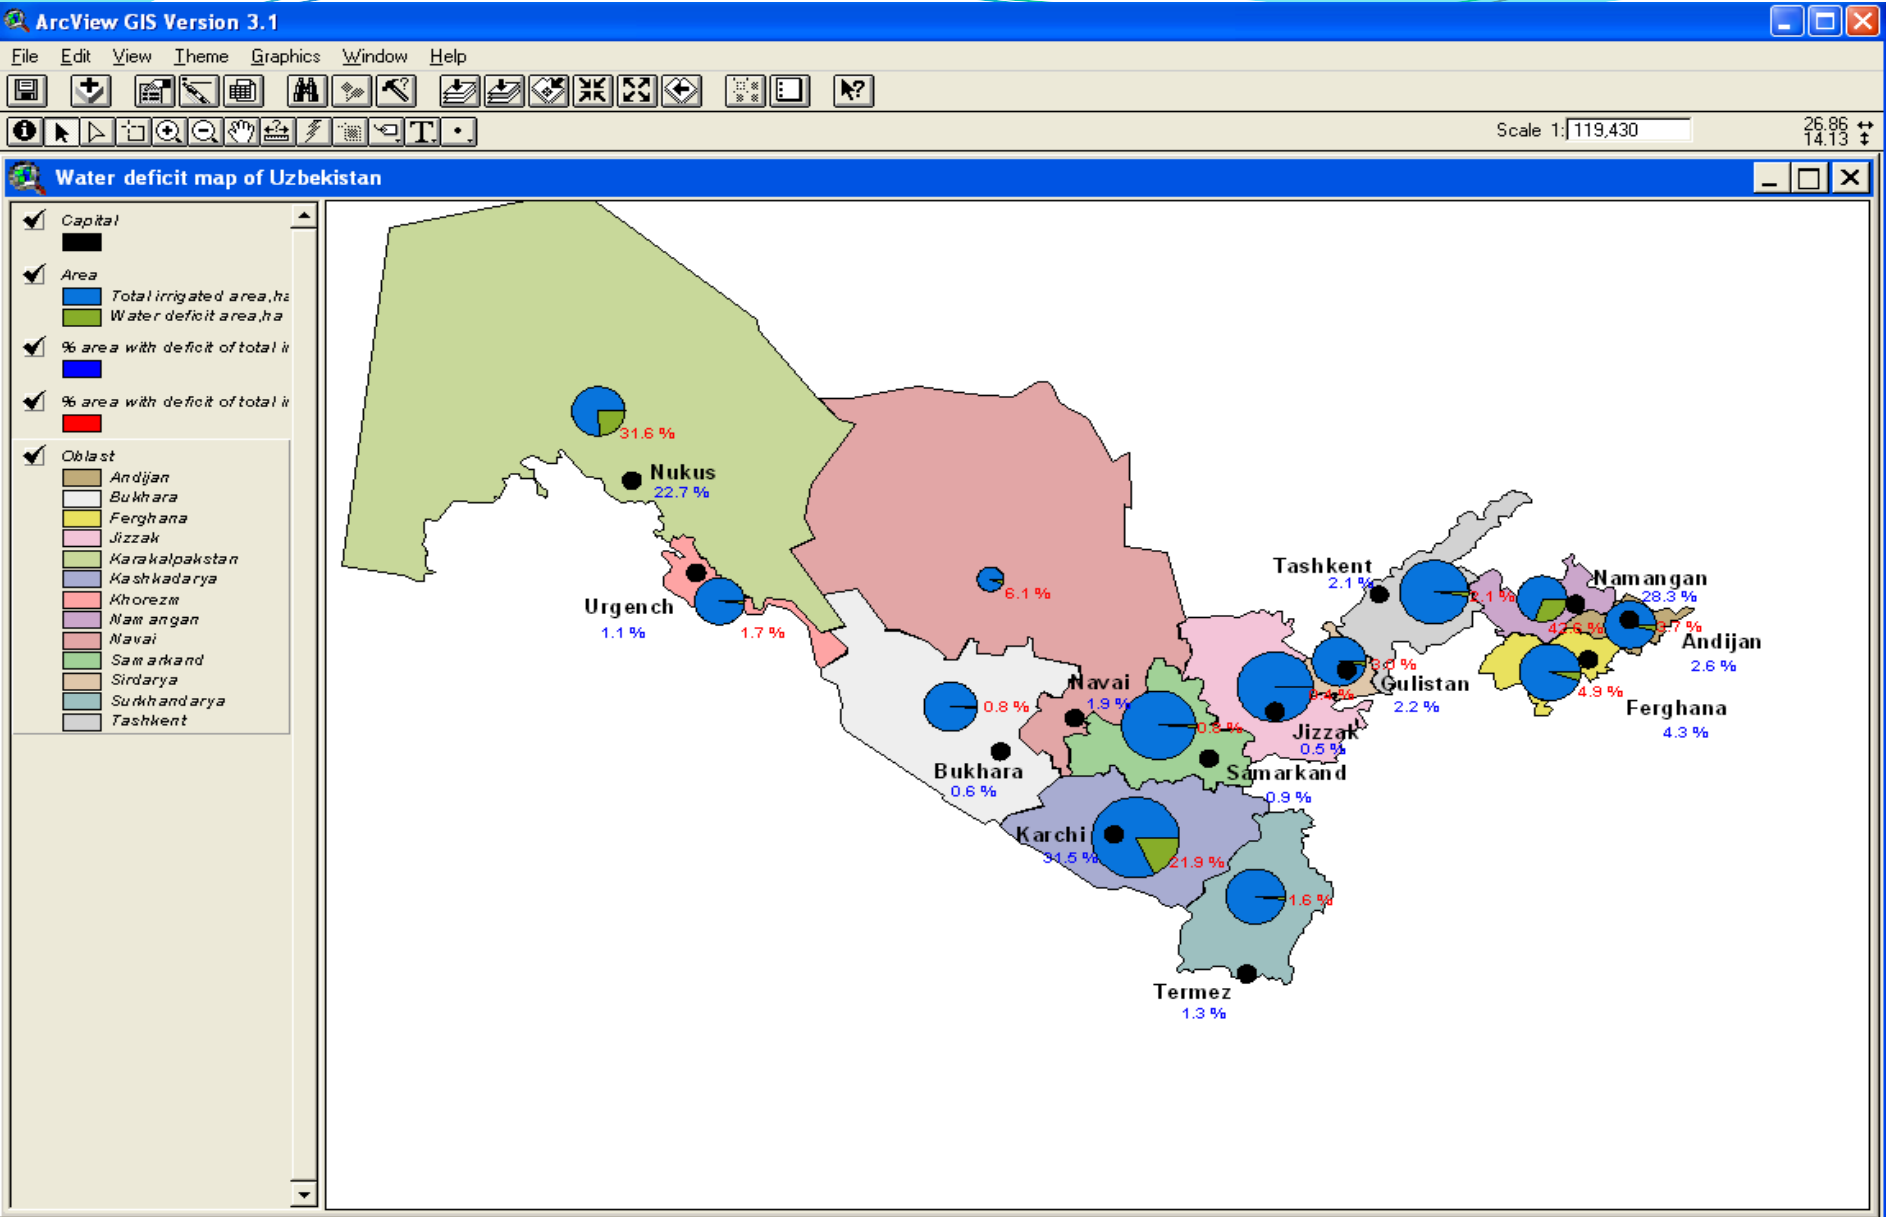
ArcView GIS Version 3.1

File Edit View Theme Graphics Window Help

Scale 1: 119,430

26.86
14.13

Water deficit map of Uzbekistan

Capital

Area
Total irrigated area,ha
Water deficit area,ha

% area with deficit of total i

% area with deficit of total i

Oblast
Andijan
Bukhara
Ferghana
Jizzak
Karakalpakstan
Kashkadarya
Khorezm
Namangan
Navai
Samarkand
Sirdarya
Surkhandarya
Tashkent

31.6 %
Nukus
22.7 %
6.1 %
Urgench
1.1 %
1.7 %
Tashkent
2.1 %
2.1 %
Namangan
28.3 %
42.6 %
3.7 %
Andijan
2.6 %
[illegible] %
Gulistan
2.2 %
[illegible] %
4.9 %
Ferghana
4.3 %
0.8 %
Navai
1.9 %
0.8 %
Jizzak
0.5 %
Bukhara
0.6 %
Samarkand
0.9 %
Karchi
31.5 %
21.9 %
1.6 %
Termez
1.3 %